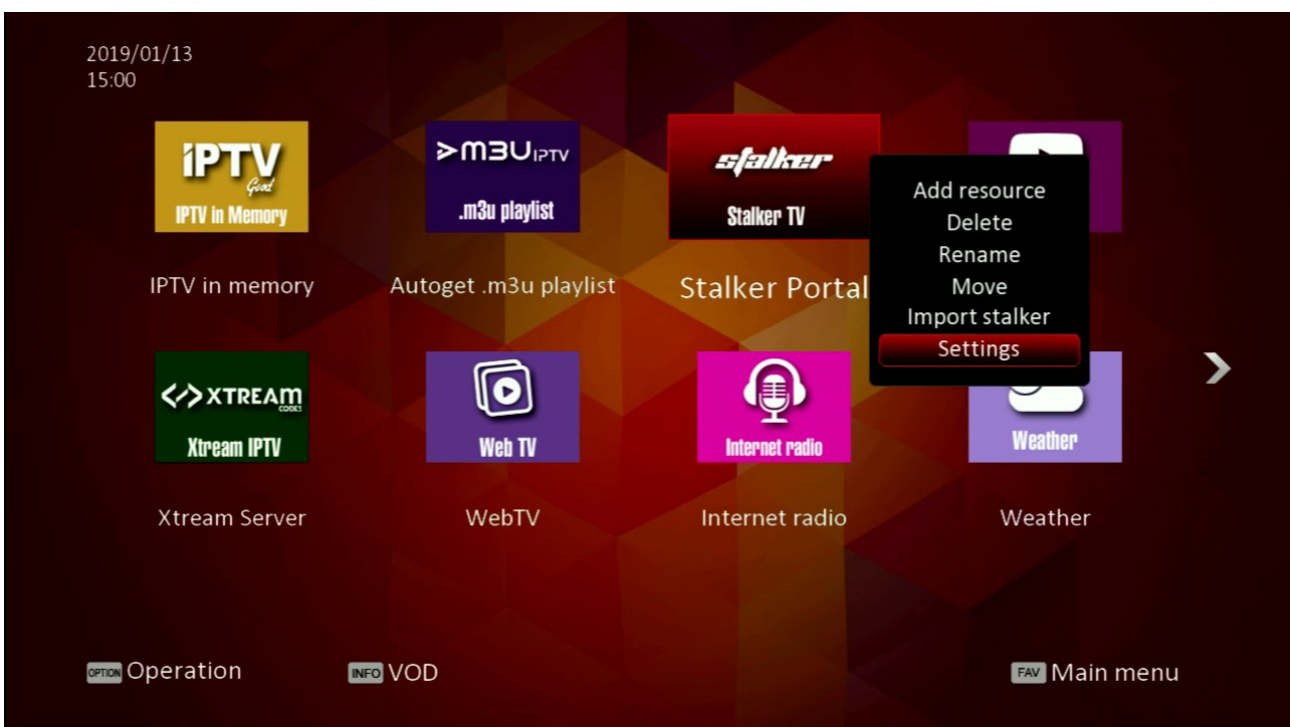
2019/01/13
15:00

IPTV
Good
IPTV in Memory

>M3U IPTV
.m3u playlist

stalker
Stalker TV

Add resource
Delete
Rename
Move
Import stalker
Settings

IPTV in memory

Autoget .m3u playlist

Stalker Portal

</> XTREAM CODES
Xtream IPTV

Web TV

Internet radio

Weather

Xtream Server

WebTV

Internet radio

Weather

OPTION Operation

INFO VOD

FAV Main menu